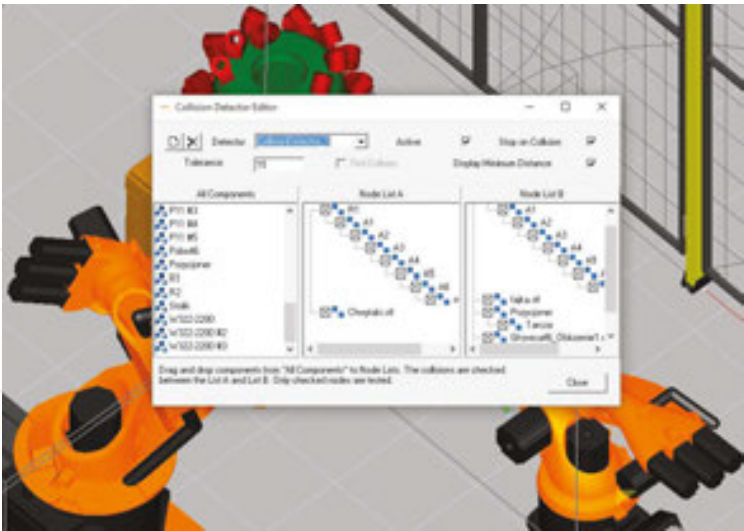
Collision Detector Editor

Detector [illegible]

Active

Stop on Collision

Tolerance 10

Find Collision

Display Minimum Distance

All Components

P11 #3
P11 #4
P11 #5
Paleta
Pozycjoner
R1
R2
Stalk
W322-2200
W322-2200 #2
W322-2200 #3

Node List A

R1
A1
A2
A3
A4
A5
A6

Chwytak.stl

Node List B

A1
A2
A3
A4
A5

Fajka.stl
Pozycjoner
Tarcza
Showcase8_Obszarnia1

Drag and drop components from "All Components" to Node Lists. The collisions are checked between the List A and List B. Only checked nodes are tested.

Close